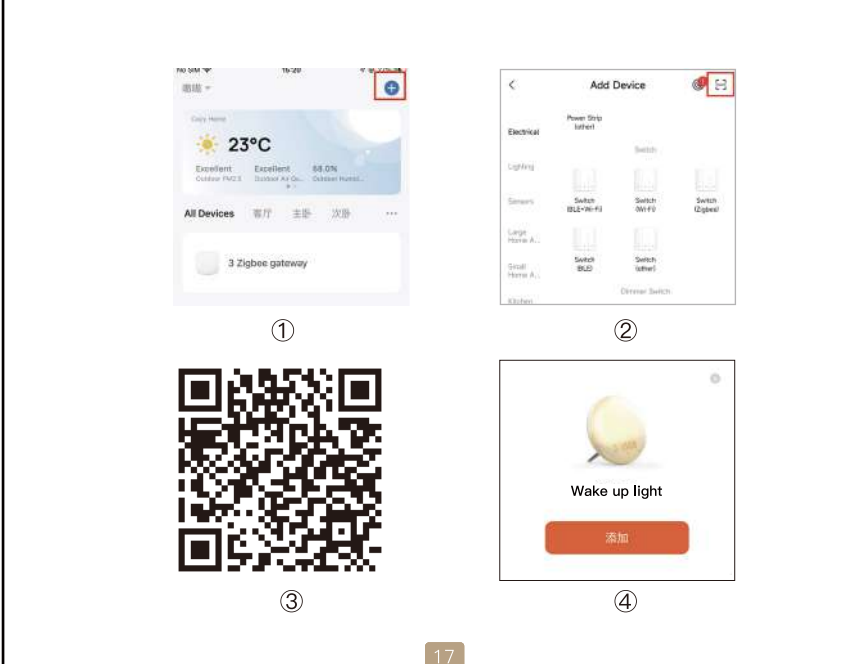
No SIM 16:20

嘟嘟

Cozy Home

23°C

Excellent Outdoor PM2.5

Excellent Outdoor Air Qu...

68.0% Outdoor Humid...

All Devices 客厅 主卧 次卧 ···

3 Zigbee gateway

①

Add Device

Electrical

Lighting

Sensors

Large Home A...

Small Home A...

Kitchen

Power Strip (other)

Switch

Switch (BLE+Wi-Fi)

Switch (Wi-Fi)

Switch (Zigbee)

Switch (BLE)

Switch (other)

Dimmer Switch

②

③

Wake up light

添加

④

17